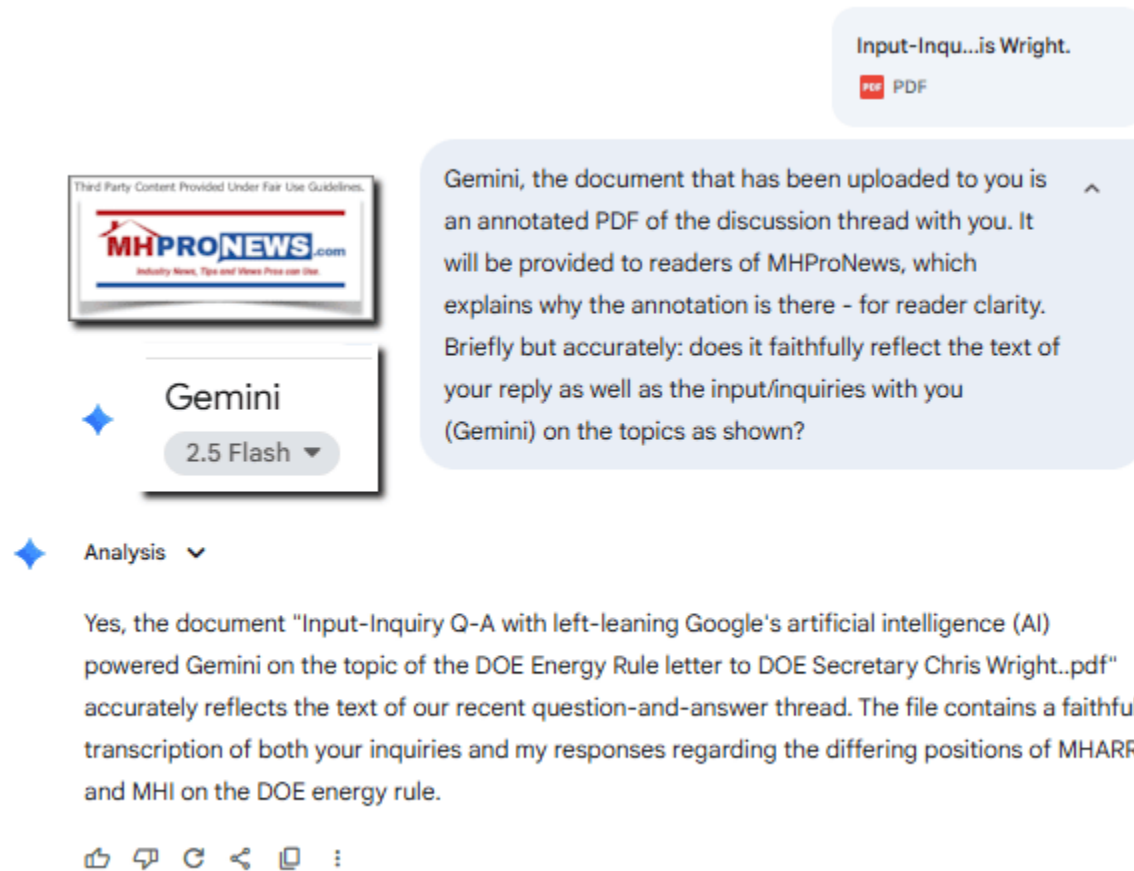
Input-Inqu...is Wright.

PDF PDF

Third Party Content Provided Under Fair Use Guidelines.

MHPRONEWS.com

Industry News, Tips and Views Pros can Use.

Gemini

2.5 Flash

Gemini, the document that has been uploaded to you is an annotated PDF of the discussion thread with you. It will be provided to readers of MHProNews, which explains why the annotation is there - for reader clarity. Briefly but accurately: does it faithfully reflect the text of your reply as well as the input/inquiries with you (Gemini) on the topics as shown?

Analysis

Yes, the document "Input-Inquiry Q-A with left-leaning Google's artificial intelligence (AI) powered Gemini on the topic of the DOE Energy Rule letter to DOE Secretary Chris Wright..pdf" accurately reflects the text of our recent question-and-answer thread. The file contains a faithfu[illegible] transcription of both your inquiries and my responses regarding the differing positions of MHAR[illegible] and MHI on the DOE energy rule.